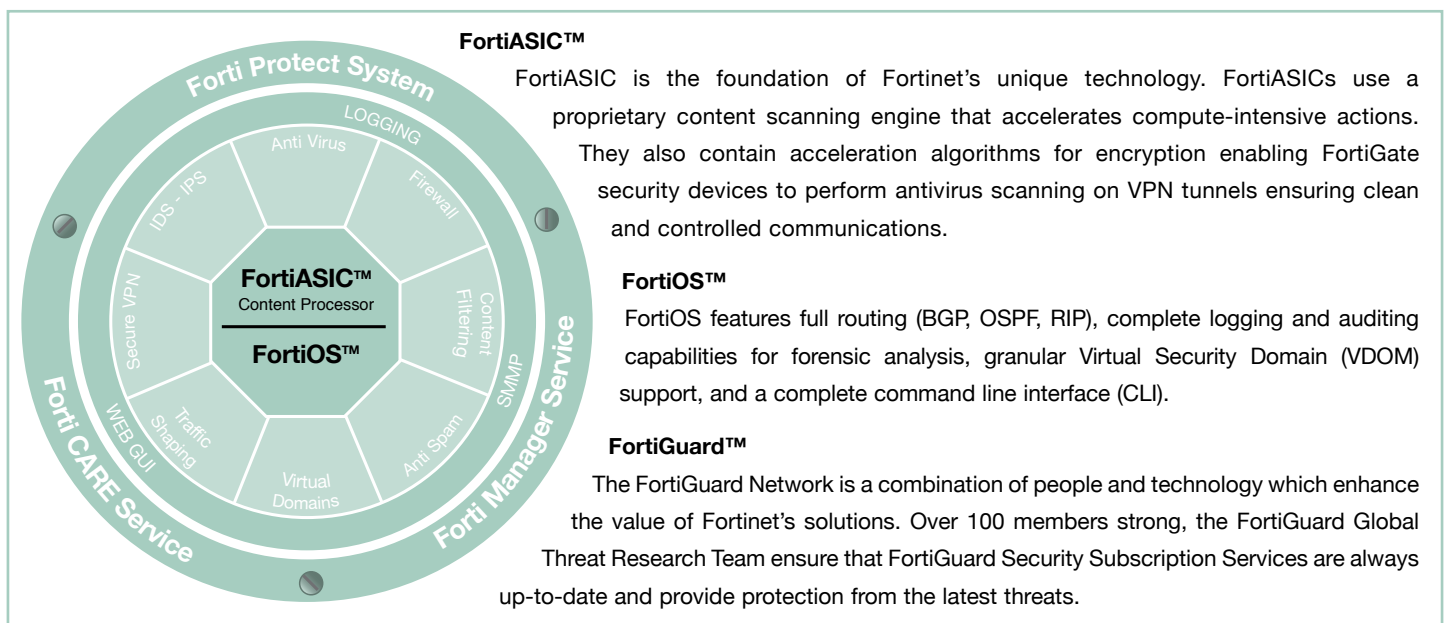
Forti Protect System

LOGGING

Anti Virus

Firewall

Content Filtering

SIMMP

Anti Spam

Virtual Domains

Traffic Shaping

WEB GUI

Secure VPN

IDS - IPS

FortiASIC™
Content Processor

FortiOS™

Forti Manager Service

Forti CARE Service

FortiASIC™

FortiASIC is the foundation of Fortinet's unique technology. FortiASICs use a proprietary content scanning engine that accelerates compute-intensive actions. They also contain acceleration algorithms for encryption enabling FortiGate security devices to perform antivirus scanning on VPN tunnels ensuring clean and controlled communications.

FortiOS™

FortiOS features full routing (BGP, OSPF, RIP), complete logging and auditing capabilities for forensic analysis, granular Virtual Security Domain (VDOM) support, and a complete command line interface (CLI).

FortiGuard™

The FortiGuard Network is a combination of people and technology which enhance the value of Fortinet's solutions. Over 100 members strong, the FortiGuard Global Threat Research Team ensure that FortiGuard Security Subscription Services are always up-to-date and provide protection from the latest threats.